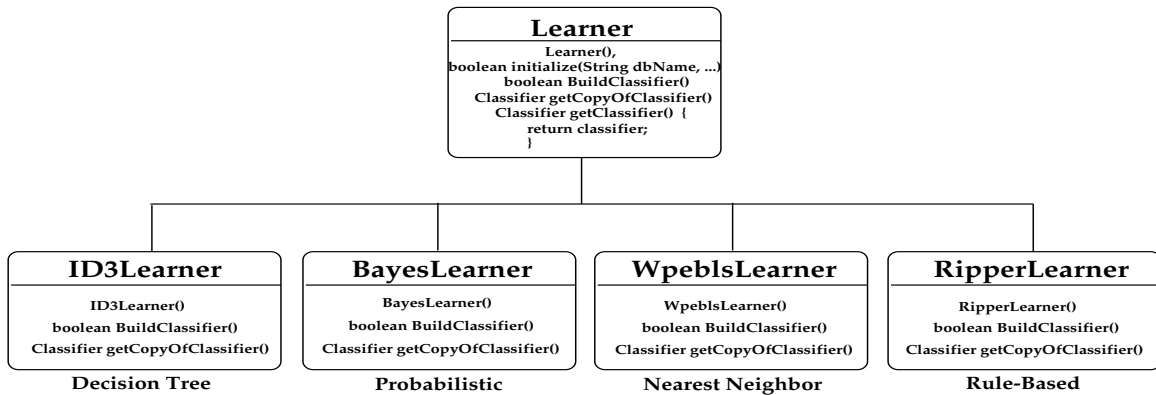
Learner
Learner(),
boolean initialize(String dbName, ...)
boolean BuildClassifier()
Classifier getCopyOfClassifier()
Classifier getClassifier() {
return classifier;
}

ID3Learner
ID3Learner()
boolean BuildClassifier()
Classifier getCopyOfClassifier()

Decision Tree

BayesLearner
BayesLearner()
boolean BuildClassifier()
Classifier getCopyOfClassifier()

Probabilistic

WpeblsLearner
WpeblsLearner()
boolean BuildClassifier()
Classifier getCopyOfClassifier()

Nearest Neighbor

RipperLearner
RipperLearner()
boolean BuildClassifier()
Classifier getCopyOfClassifier()

Rule-Based